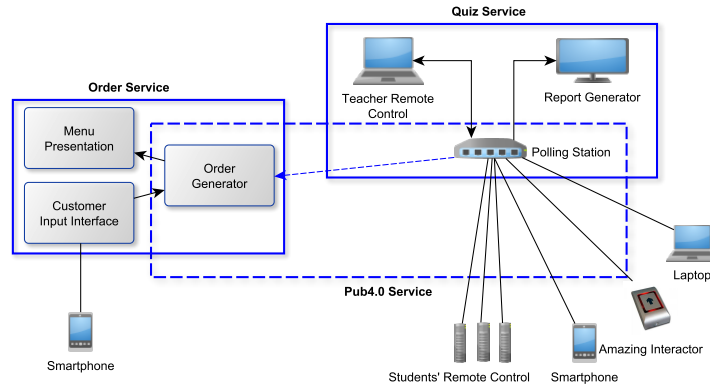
Quiz Service

Teacher Remote Control

Report Generator

Order Service

Menu Presentation

Order Generator

Polling Station

Customer Input Interface

Laptop

Pub4.0 Service

Smartphone

Amazing Interactor

Students' Remote Control

Smartphone